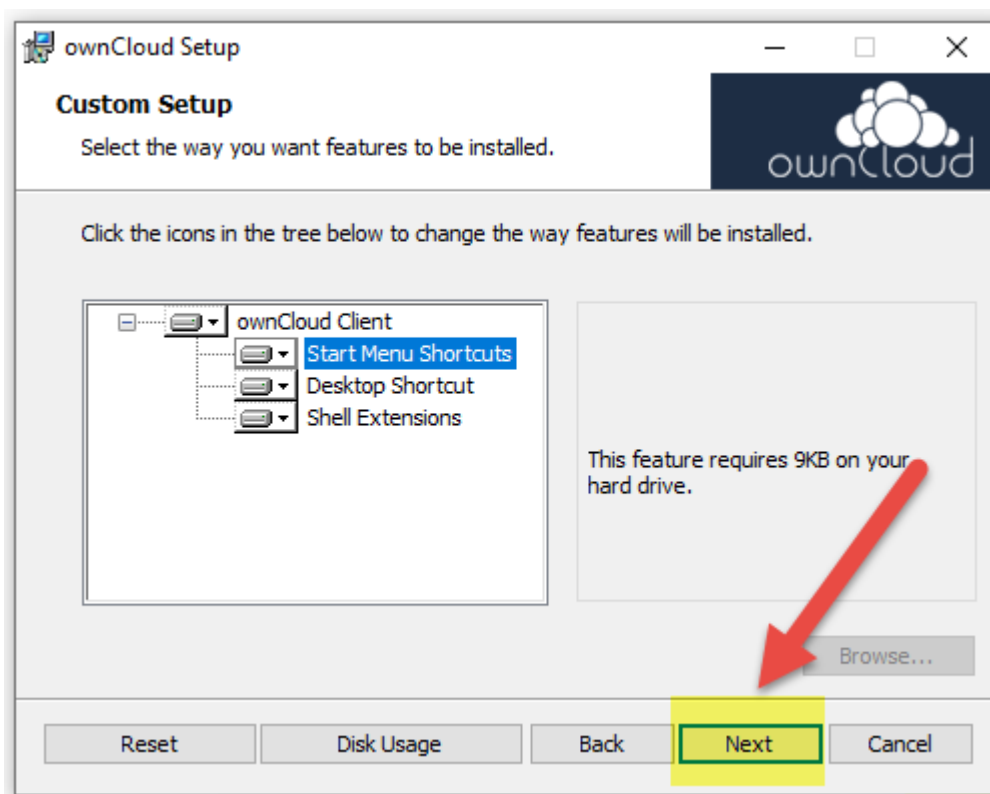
ownCloud Setup

Custom Setup

Select the way you want features to be installed.

ownCloud

Click the icons in the tree below to change the way features will be installed.

ownCloud Client
Start Menu Shortcuts
Desktop Shortcut
Shell Extensions

This feature requires 9KB on your hard drive.

Browse...

Reset
Disk Usage
Back
Next
Cancel